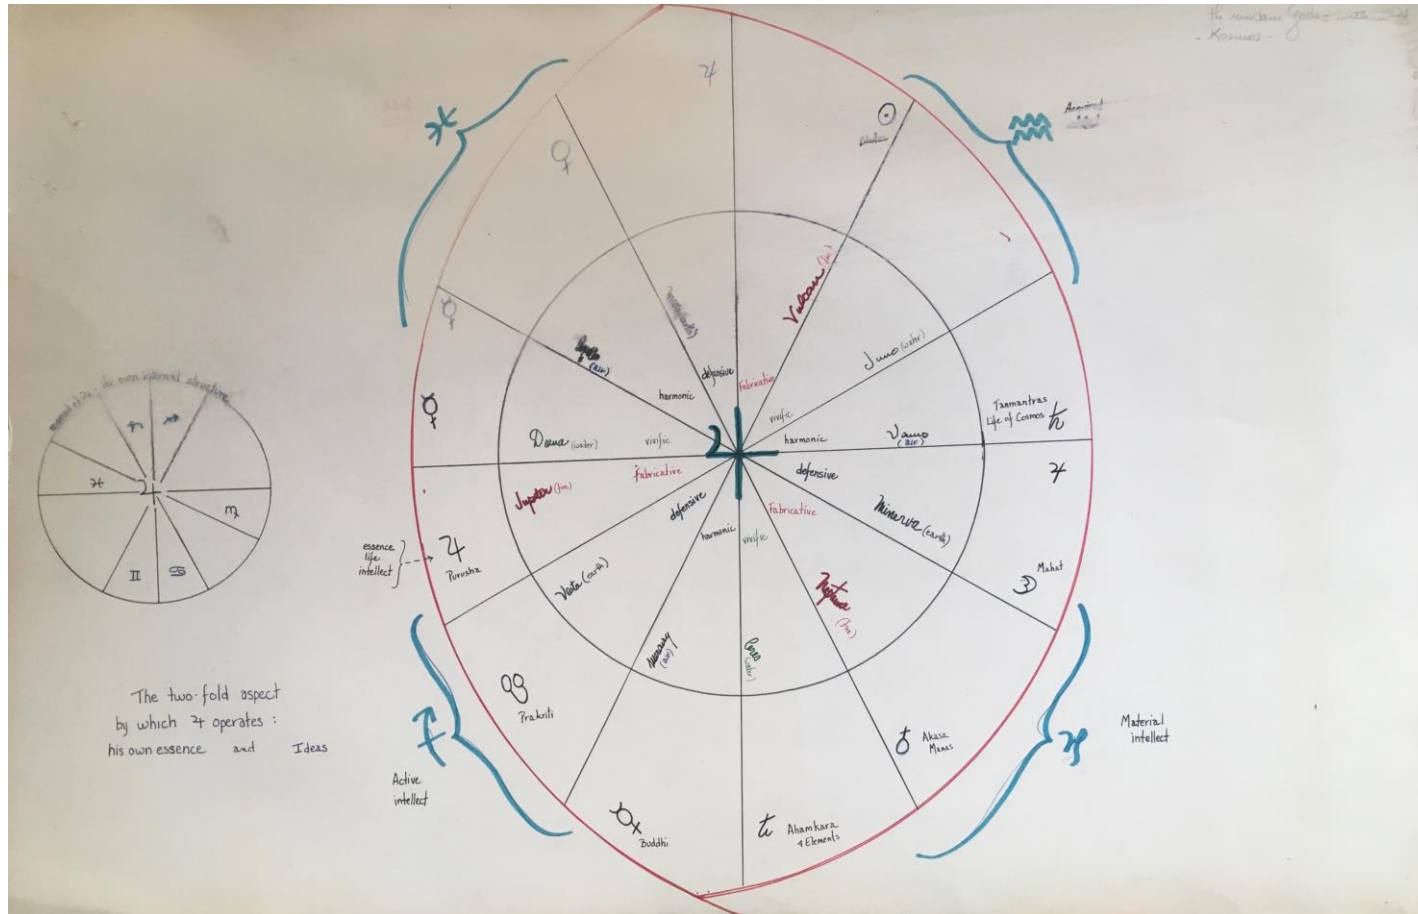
the mundane zodiac within the Kosmos

♓

♒

Aquarius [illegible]

♐

♑

♃

♀

☉

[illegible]

☿

☿

Vulcan (fire)

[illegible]

Juno (water)

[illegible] (air)

defensive

Fabricative

harmonic

vivific

vivific

harmonic

Tanmantras Life of Cosmos

♄

Diana (water)

vivific

Vesta (air)

♃

fabricative

defensive

Jupiter (fire)

defensive

Fabricative

Minerva (earth)

harmonic

vivific

essence life intellect

♃

Purusha

Vesta (earth)

Mahat

Neptune (fire)

Mercury (air)

Ceres (water)

♃

Prakriti

♂

Akasa Manas

Buddhi

♄

Ahamkara 4 Elements

Active intellect

Material intellect

mirror of ♃ - its own internal structure

♈ ♐

♓ ♃

♍

♊ ♋

The two-fold aspect by which ♃ operates : his own essence and Ideas